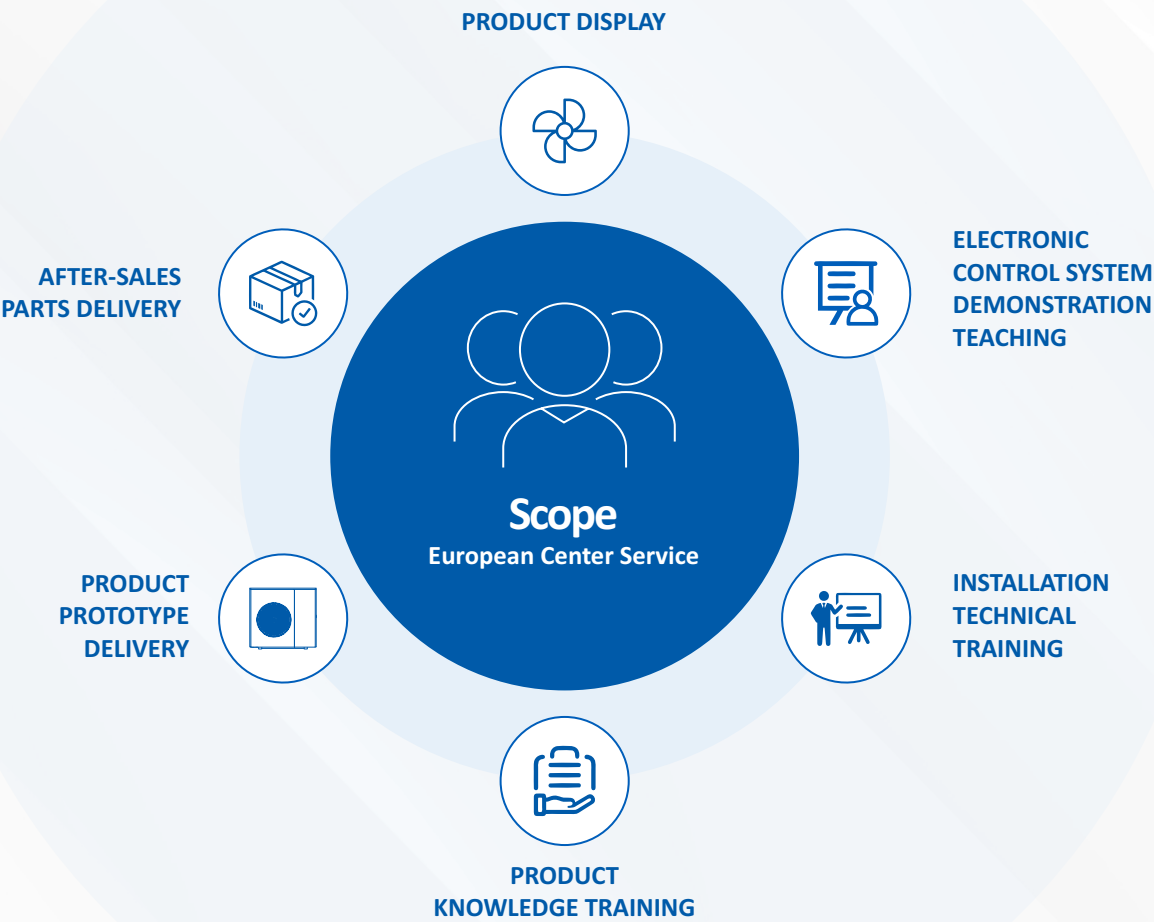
PRODUCT DISPLAY

AFTER-SALES PARTS DELIVERY

ELECTRONIC CONTROL SYSTEM DEMONSTRATION TEACHING

Scope
European Center Service

PRODUCT PROTOTYPE DELIVERY

INSTALLATION TECHNICAL TRAINING

PRODUCT KNOWLEDGE TRAINING